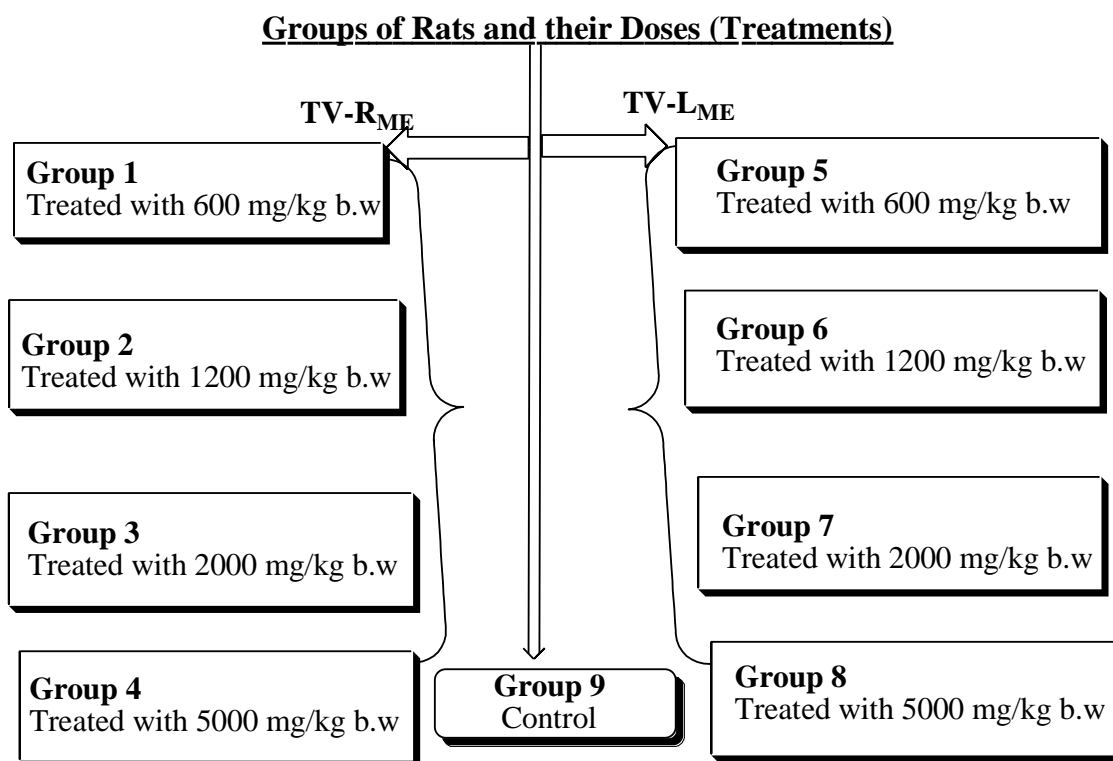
Groups of Rats and their Doses (Treatments)

TV-$R_{ME}$

TV-$L_{ME}$

Group 1
Treated with 600 mg/kg b.w

Group 5
Treated with 600 mg/kg b.w

Group 2
Treated with 1200 mg/kg b.w

Group 6
Treated with 1200 mg/kg b.w

Group 3
Treated with 2000 mg/kg b.w

Group 7
Treated with 2000 mg/kg b.w

Group 4
Treated with 5000 mg/kg b.w

Group 9
Control

Group 8
Treated with 5000 mg/kg b.w